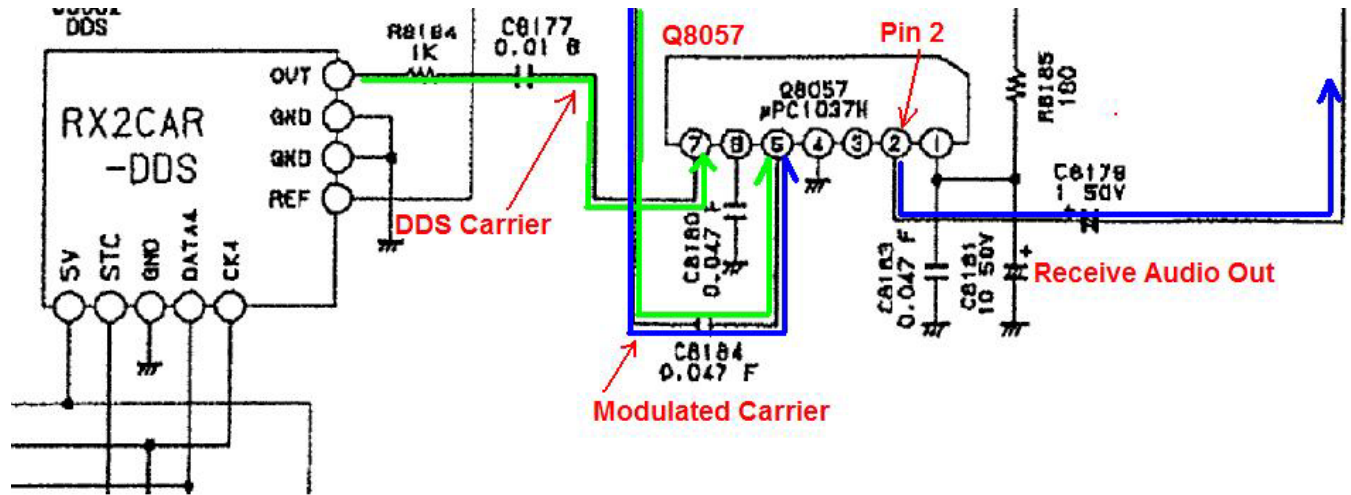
DDS

RX2CAR
-DDS

OUT
GND
GND
REF

5V
STC
GND
DATA4
CK4

R8184
1K

C8177
0.01 B

Q8057

Pin 2

Q8057
μPC1037H

7 8 6 4 3 2 1

R8185
180

C8178
1 50V

DDS Carrier

C8180
0.047 F

C8183
0.047 F

C8181
10 50V

Receive Audio Out

C8184
0.047 F

Modulated Carrier